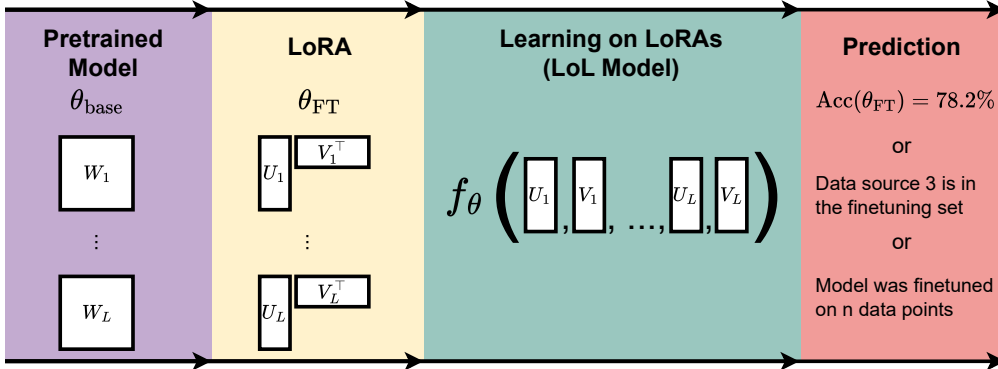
Pretrained Model
$\theta_{\text{base}}$

$W_1$
$\vdots$
$W_L$

LoRA
$\theta_{\text{FT}}$

$U_1$ $V_1^\top$
$\vdots$
$U_L$ $V_L^\top$

Learning on LoRAs (LoL Model)

$f_\theta\left(U_1, V_1, \ldots, U_L, V_L\right)$

Prediction

$\text{Acc}(\theta_{\text{FT}}) = 78.2\%$

or

Data source 3 is in the finetuning set

or

Model was finetuned on n data points